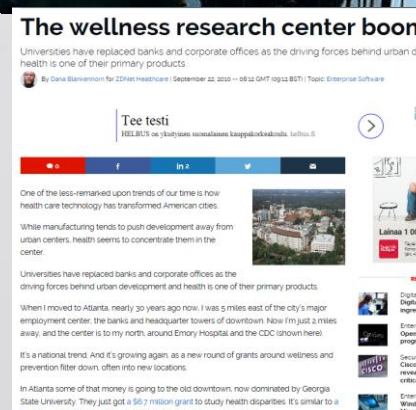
The wellness research center boon

Universities have replaced banks and corporate offices as the driving forces behind urban d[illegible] health is one of their primary products.

By Dana Blankenhorn for ZDNet Healthcare | September 22, 2010 -- 08:12 GMT (09:12 BST) | Topic: Enterprise Software

Tee testi
HELBUS on yksityinen suomalainen kauppakorkeakoulu. helbus.fi

0 f in 2

One of the less-remarked upon trends of our time is how health care technology has transformed American cities.

While manufacturing tends to push development away from urban centers, health seems to concentrate them in the center.

Universities have replaced banks and corporate offices as the driving forces behind urban development and health is one of their primary products.

When I moved to Atlanta, nearly 30 years ago now, I was 5 miles east of the city's major employment center, the bank and headquarter towers of downtown. Now I'm just 2 miles away, and the center is to my north, around Emory Hospital and the CDC (shown here).

It's a national trend. And it's growing again, as a new round of grants around wellness and prevention filter down, often into new locations.

In Atlanta some of that money is going to the old downtown, now dominated by Georgia State University. They just got a $6.7 million grant to study health disparities. It's similar to a

Lainaa 1 0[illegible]

Digi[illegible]
Digi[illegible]
ingre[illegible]

Enter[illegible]
Open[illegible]
prog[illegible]

Secu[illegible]
Cisco
reve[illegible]
critic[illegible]

Enter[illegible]
Wind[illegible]